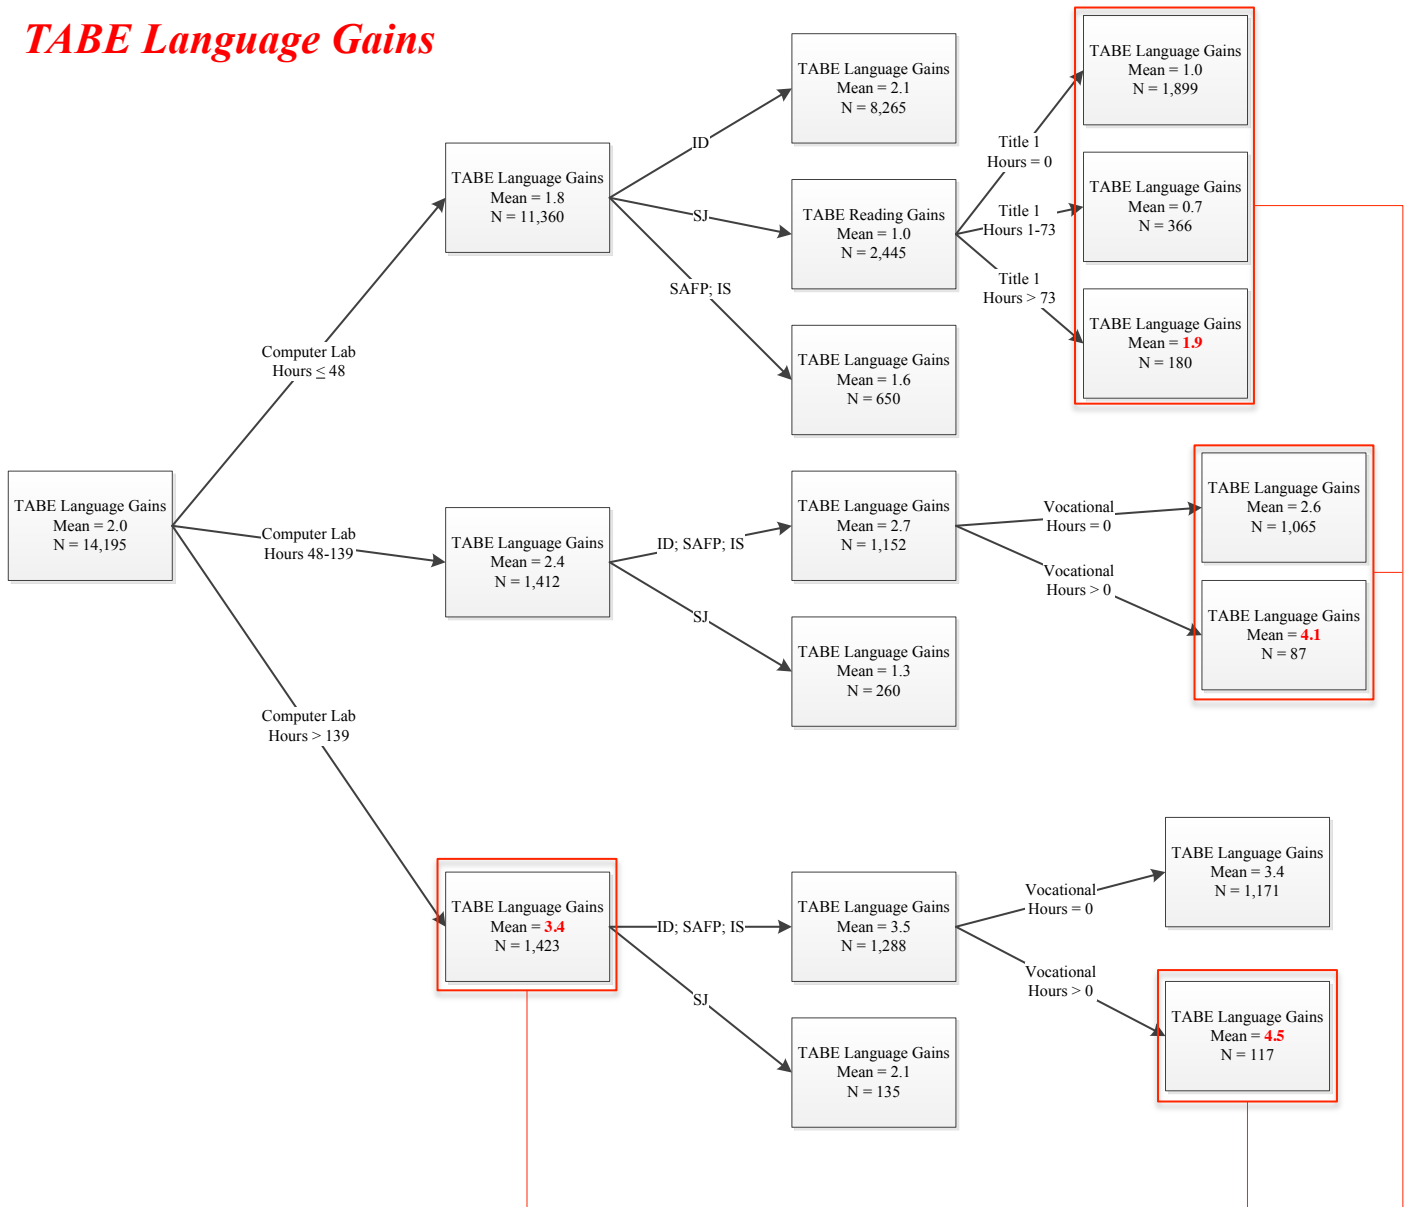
TABE Language Gains

TABE Language Gains
Mean = 2.0
N = 14,195

Computer Lab
Hours $\leq$ 48

Computer Lab
Hours 48-139

Computer Lab
Hours > 139

TABE Language Gains
Mean = 1.8
N = 11,360

TABE Language Gains
Mean = 2.4
N = 1,412

TABE Language Gains
Mean = 3.4
N = 1,423

ID

SJ

SAFP; IS

TABE Language Gains
Mean = 2.1
N = 8,265

TABE Reading Gains
Mean = 1.0
N = 2,445

TABE Language Gains
Mean = 1.6
N = 650

Title 1
Hours = 0

Title 1
Hours 1-73

Title 1
Hours > 73

TABE Language Gains
Mean = 1.0
N = 1,899

TABE Language Gains
Mean = 0.7
N = 366

TABE Language Gains
Mean = 1.9
N = 180

ID; SAFP; IS

SJ

TABE Language Gains
Mean = 2.7
N = 1,152

TABE Language Gains
Mean = 1.3
N = 260

Vocational
Hours = 0

Vocational
Hours > 0

TABE Language Gains
Mean = 2.6
N = 1,065

TABE Language Gains
Mean = 4.1
N = 87

ID; SAFP; IS

SJ

TABE Language Gains
Mean = 3.5
N = 1,288

TABE Language Gains
Mean = 2.1
N = 135

Vocational
Hours = 0

Vocational
Hours > 0

TABE Language Gains
Mean = 3.4
N = 1,171

TABE Language Gains
Mean = 4.5
N = 117